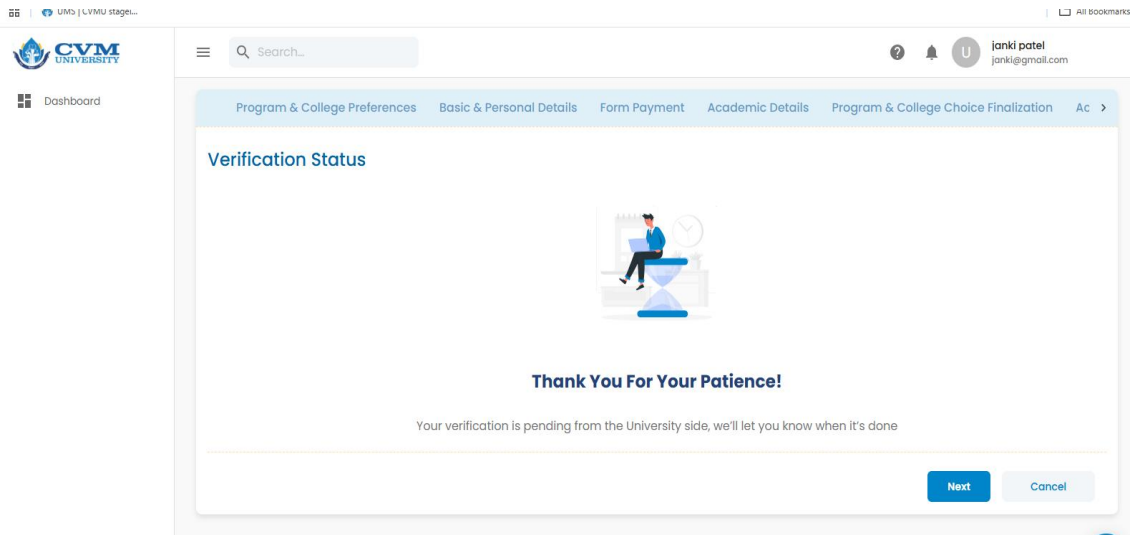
UMS | CVMU stagei...

All Bookmarks

CVM UNIVERSITY

Search...

janki patel
janki@gmail.com

U

Dashboard

Program & College Preferences Basic & Personal Details Form Payment Academic Details Program & College Choice Finalization Ac

Verification Status

Thank You For Your Patience!

Your verification is pending from the University side, we'll let you know when it's done

Next Cancel